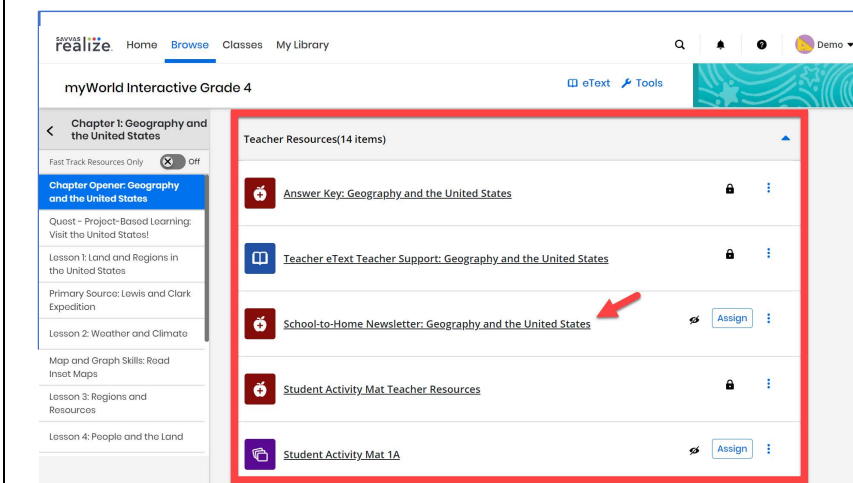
SAVVAS realize. Home Browse Classes My Library

Demo

myWorld Interactive Grade 4

eText Tools

Chapter 1: Geography and the United States

Fast Track Resources Only Off

Chapter Opener: Geography and the United States

Quest - Project-Based Learning: Visit the United States!

Lesson 1: Land and Regions in the United States

Primary Source: Lewis and Clark Expedition

Lesson 2: Weather and Climate

Map and Graph Skills: Road Inset Maps

Lesson 3: Regions and Resources

Lesson 4: People and the Land

Teacher Resources(14 items)

Answer Key: Geography and the United States

Teacher eText Teacher Support: Geography and the United States

School-to-Home Newsletter: Geography and the United States

Assign

Student Activity Mat Teacher Resources

Student Activity Mat 1A

Assign